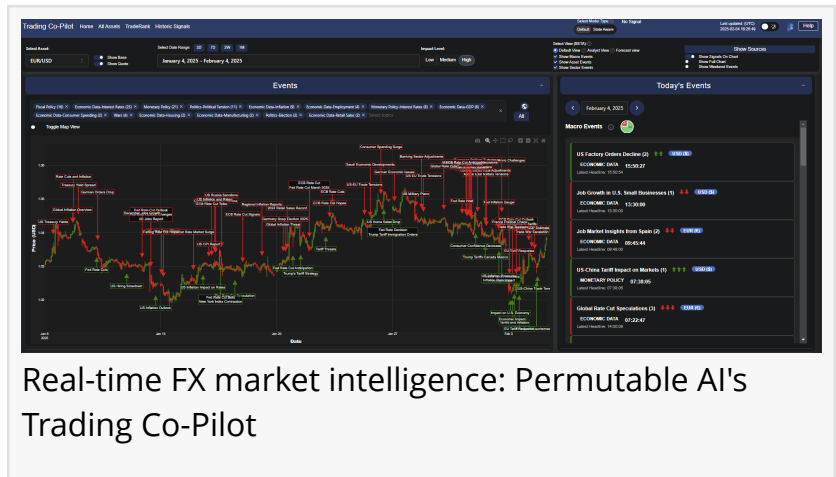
Trading Co-Pilot Home All Assets TradeRank Historic Signals

Select Model Type: No Signal
Default Slide Assets

Last updated (UTC): 2025-02-04 16:20:46

Help

Select Asset:
EUR/USD

Show Bears
Show Goods

Select Date Range: 3D 7D 2W 1M
January 4, 2025 – February 4, 2025

Impact Level:
Low Medium High

Select View (BETA):
Default View Analyst View Forecast view
Show Macro Events
Show Asset Events
Show Sector Events

Show Sources
Show Signals On Chart
Show Full Chart
Show Weekend Events

Events

Fiscal Policy (16) × Economic Data-Interest Rates (21) × Monetary Policy (21) × Politics-Political Tension (11) × Economic Data-Inflation (8) × Economic Data-Employment (4) × Monetary Policy-Interest Rates (8) × Economic Data-GDP (6) × Economic Data-Consumer Spending (2) × Wars (4) × Economic Data-Housing (2) × Economic Data-Manufacturing (2) × Politics-Election (2) × Economic Data-Retail Sales (2) ×

All

Toggle Map View

Date

Today's Events

February 4, 2025

Macro Events

US Factory Orders Decline (2) USD
ECONOMIC DATA 15:50:27
Latest Headline: 15:50:54

Job Growth in U.S. Small Businesses (1) USD
ECONOMIC DATA 13:30:00
Latest Headline: 13:30:00

Job Market Insights from Spain (2) EUR
ECONOMIC DATA 08:43:44
Latest Headline: 08:46:00

US-China Tariff Impact on Markets (1) USD
MONETARY POLICY 07:38:05
Latest Headline: 07:38:05

Global Rate Cut Speculations (3) EUR
ECONOMIC DATA 07:22:47
Latest Headline: 14:00:09

Real-time FX market intelligence: Permutable AI's Trading Co-Pilot